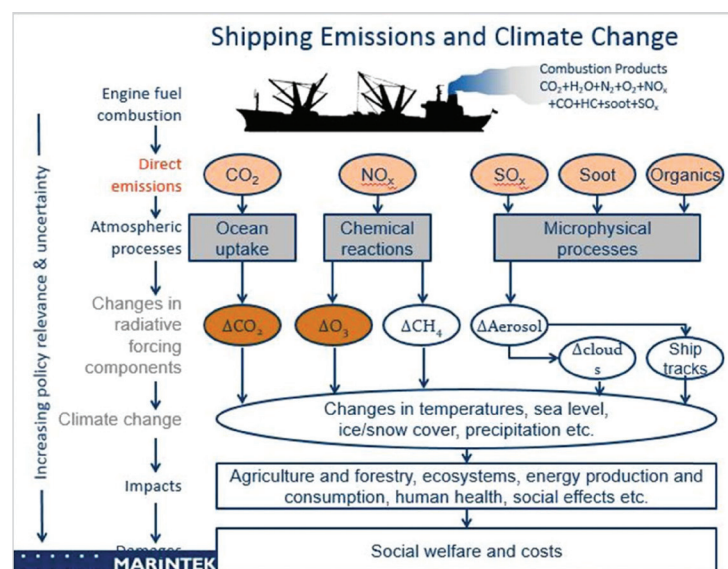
Shipping Emissions and Climate Change

Increasing policy relevance & uncertainty

Engine fuel combustion

Combustion Products $CO_2+H_2O+N_2+O_2+NO_x+CO+HC+soot+SO_x$

Direct emissions

$CO_2$

$NO_x$

$SO_x$

Soot

Organics

Atmospheric processes

Ocean uptake

Chemical reactions

Microphysical processes

Changes in radiative forcing components

$\Delta CO_2$

$\Delta O_3$

$\Delta CH_4$

$\Delta$Aerosol

$\Delta$clouds

Ship tracks

Climate change

Changes in temperatures, sea level, ice/snow cover, precipitation etc.

Impacts

Agriculture and forestry, ecosystems, energy production and consumption, human health, social effects etc.

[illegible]

Social welfare and costs

MARINTEK